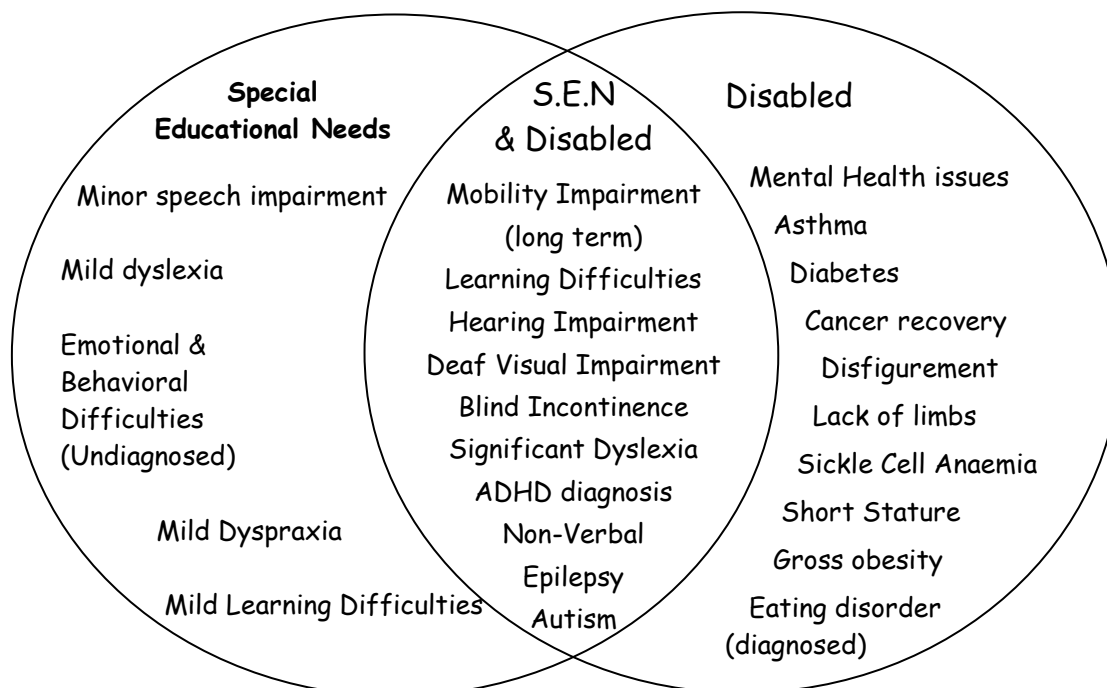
Special Educational Needs

Minor speech impairment

Mild dyslexia

Emotional & Behavioral Difficulties (Undiagnosed)

Mild Dyspraxia

Mild Learning Difficulties

S.E.N & Disabled

Mobility Impairment (long term)

Learning Difficulties

Hearing Impairment

Deaf Visual Impairment

Blind Incontinence

Significant Dyslexia

ADHD diagnosis

Non-Verbal

Epilepsy

Autism

Disabled

Mental Health issues

Asthma

Diabetes

Cancer recovery

Disfigurement

Lack of limbs

Sickle Cell Anaemia

Short Stature

Gross obesity

Eating disorder (diagnosed)